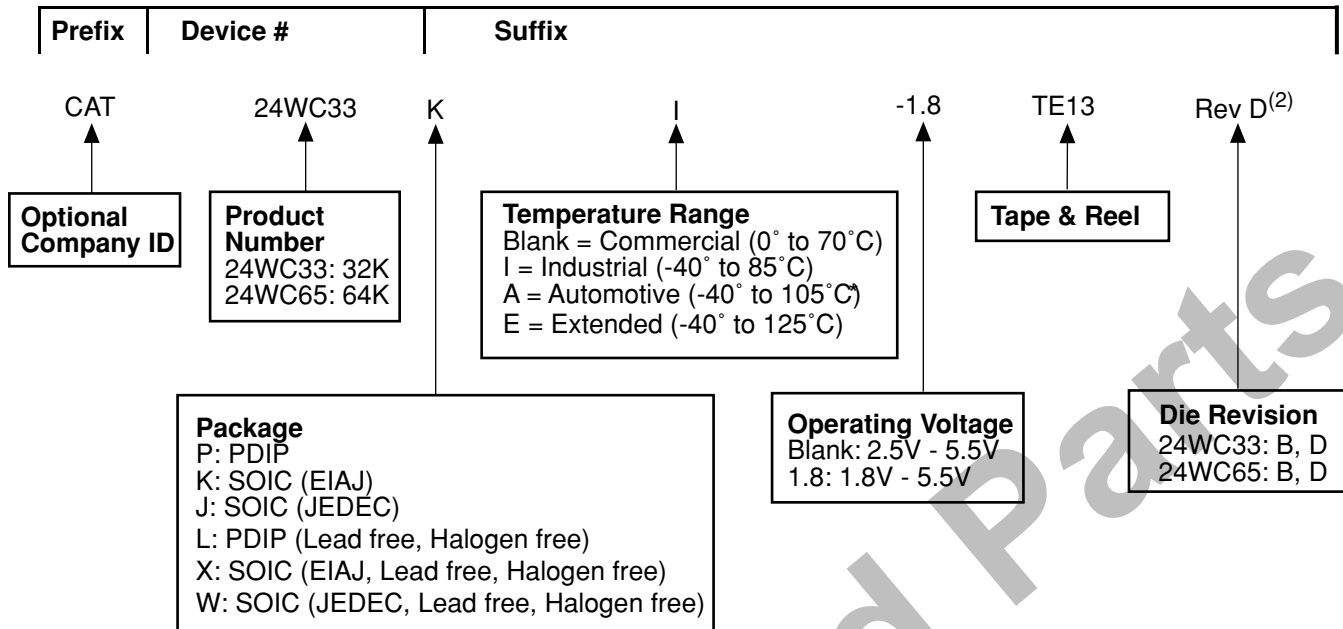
Prefix | Device # | Suffix

CAT 24WC33 K I -1.8 TE13 Rev D$^{(2)}$

Optional Company ID

Product Number
24WC33: 32K
24WC65: 64K

Temperature Range
Blank = Commercial (0˚ to 70˚C)
I = Industrial (-40˚ to 85˚C)
A = Automotive (-40˚ to 105˚C)*
E = Extended (-40˚ to 125˚C)

Tape & Reel

Package
P: PDIP
K: SOIC (EIAJ)
J: SOIC (JEDEC)
L: PDIP (Lead free, Halogen free)
X: SOIC (EIAJ, Lead free, Halogen free)
W: SOIC (JEDEC, Lead free, Halogen free)

Operating Voltage
Blank: 2.5V - 5.5V
1.8: 1.8V - 5.5V

Die Revision
24WC33: B, D
24WC65: B, D

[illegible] Parts